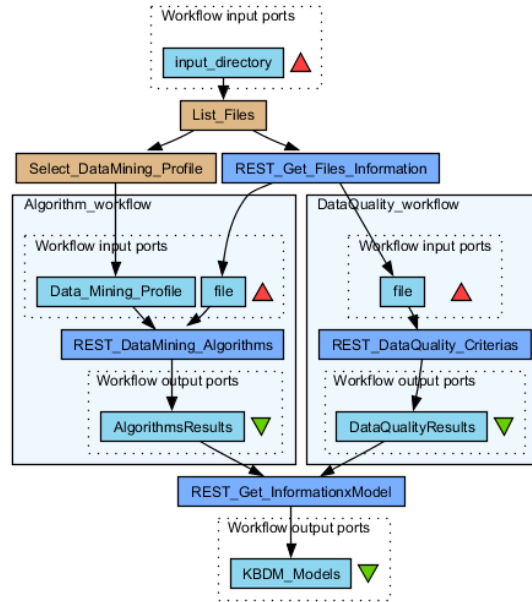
Workflow input ports

input_directory

List_Files

Select_DataMining_Profile

REST_Get_Files_Information

Algorithm_workflow

Workflow input ports

Data_Mining_Profile

file

REST_DataMining_Algorithms

Workflow output ports

AlgorithmsResults

DataQuality_workflow

Workflow input ports

file

REST_DataQuality_Criterias

Workflow output ports

DataQualityResults

REST_Get_InformationxModel

Workflow output ports

KBDM_Models